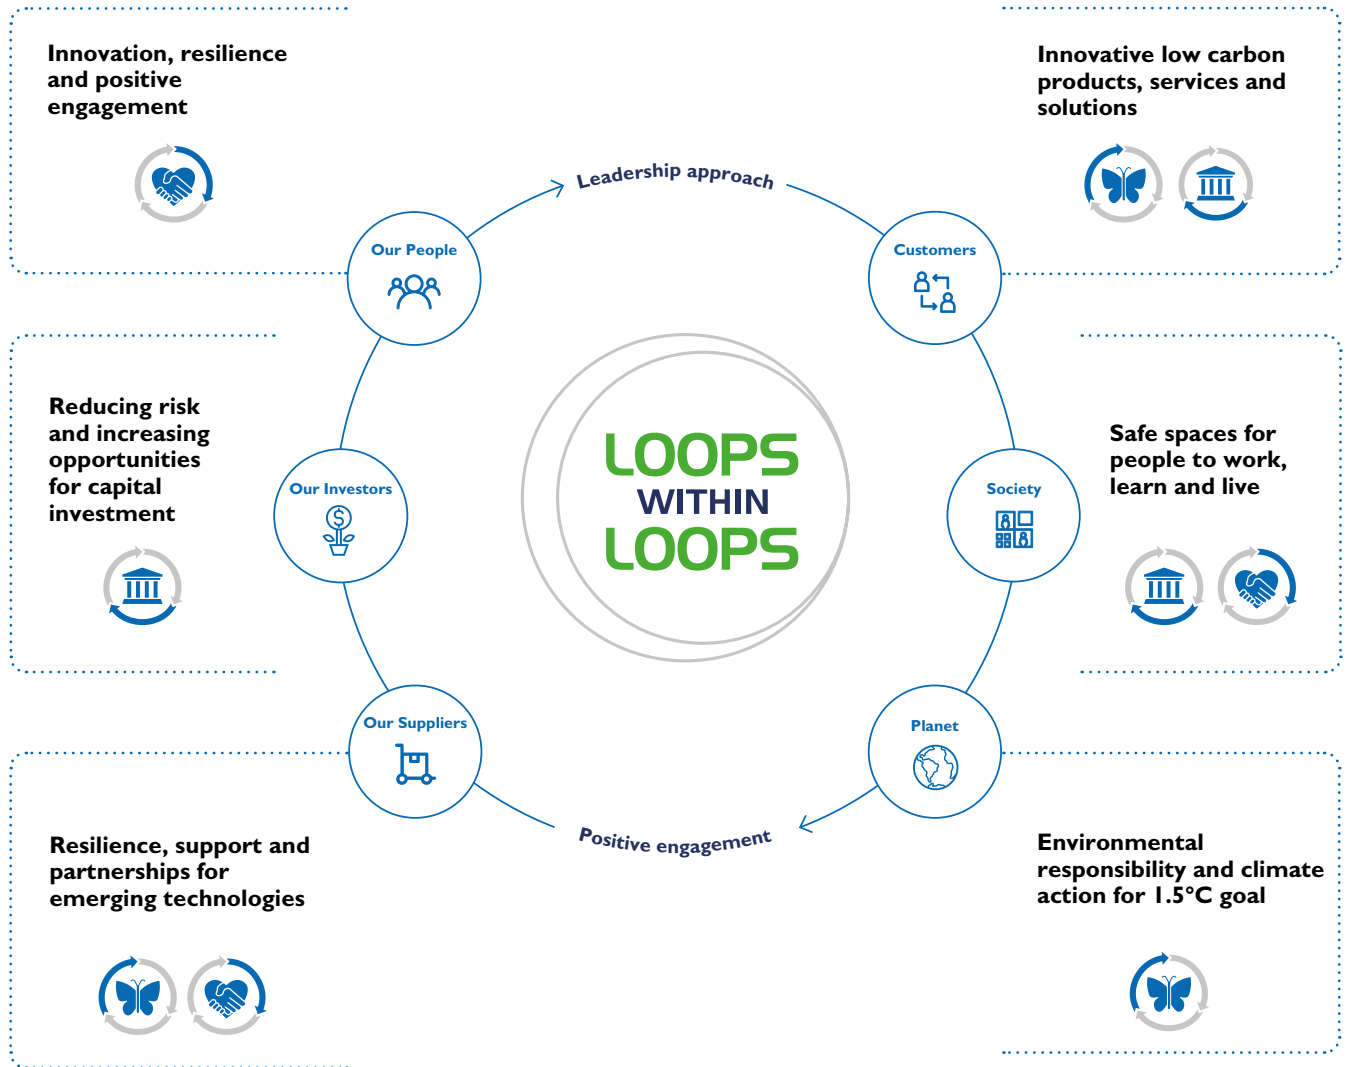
Innovation, resilience and positive engagement

Innovative low carbon products, services and solutions

Leadership approach

Our People

Customers

Reducing risk and increasing opportunities for capital investment

LOOPS WITHIN LOOPS

Safe spaces for people to work, learn and live

Our Investors

Society

Our Suppliers

Planet

Positive engagement

Resilience, support and partnerships for emerging technologies

Environmental responsibility and climate action for 1.5°C goal